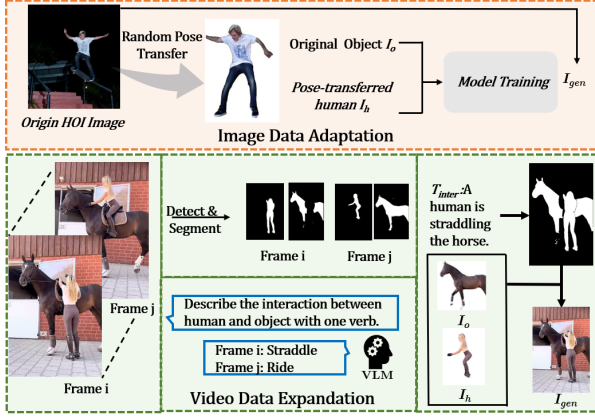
Random Pose Transfer

Origin HOI Image

Original Object $I_o$

Pose-transferred human $I_h$

Model Training

$I_{gen}$

Image Data Adaptation

Frame j

Frame i

Detect & Segment

Frame i

Frame j

Describe the interaction between human and object with one verb.

Frame i: Straddle
Frame j: Ride

VLM

Video Data Expandation

$T_{inter}$:A human is straddling the horse.

$I_o$

$I_h$

$I_{gen}$